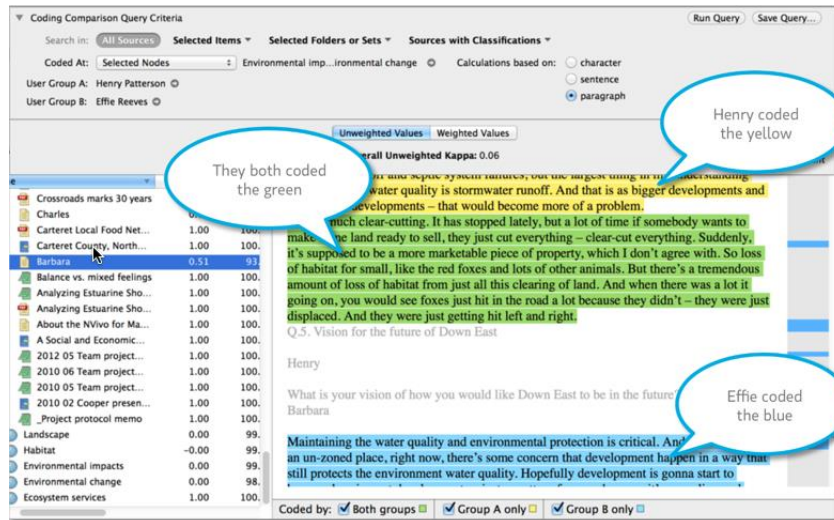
Coding Comparison Query Criteria

Run Query | Save Query...

Search in: All Sources | Selected Items | Selected Folders or Sets | Sources with Classifications

Coded At: Selected Nodes | Environmental imp...ironmental change

Calculations based on: character | sentence | paragraph

User Group A: Henry Patterson

User Group B: Effie Reeves

Unweighted Values | Weighted Values

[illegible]erall Unweighted Kappa: 0.06

Henry coded the yellow

They both coded the green

Effie coded the blue

| | | |
|---|---|---|
| Crossroads marks 30 years | | |
| Charles | 0.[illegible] | |
| Carteret Local Food Net... | 1.00 | 100. |
| Carteret County, North... | 1.00 | 100. |
| Barbara | 0.51 | 93. |
| Balance vs. mixed feelings | 1.00 | 100. |
| Analyzing Estuarine Sho... | 1.00 | 100. |
| Analyzing Estuarine Sho... | 1.00 | 100. |
| About the NVivo for Ma... | 1.00 | 100. |
| A Social and Economic... | 1.00 | 100. |
| 2012 05 Team project... | 1.00 | 100. |
| 2010 06 Team project... | 1.00 | 100. |
| 2010 05 Team project... | 1.00 | 100. |
| 2010 02 Cooper presen... | 1.00 | 100. |
| _Project protocol memo | 1.00 | 100. |
| Landscape | 0.00 | 99. |
| Habitat | -0.00 | 99. |
| Environmental impacts | 0.00 | 99. |
| Environmental change | 0.00 | 98. |
| Ecosystem services | 1.00 | 100. |

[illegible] and septic system failures, but the largest thing in my understanding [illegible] water quality is stormwater runoff. And that is as bigger developments and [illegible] developments – that would become more of a problem.

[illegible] much clear-cutting. It has stopped lately, but a lot of time if somebody wants to make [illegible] land ready to sell, they just cut everything – clear-cut everything. Suddenly, it's supposed to be a more marketable piece of property, which I don't agree with. So loss of habitat for small, like the red foxes and lots of other animals. But there's a tremendous amount of loss of habitat from just all this clearing of land. And when there was a lot it going on, you would see foxes just hit in the road a lot because they didn't – they were just displaced. And they were just getting hit left and right.

Q.5. Vision for the future of Down East

Henry

What is your vision of how you would like Down East to be in the future?

Barbara

Maintaining the water quality and environmental protection is critical. And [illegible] an un-zoned place, right now, there's some concern that development happen in a way that still protects the environment water quality. Hopefully development is gonna start to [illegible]

Coded by: Both groups | Group A only | Group B only